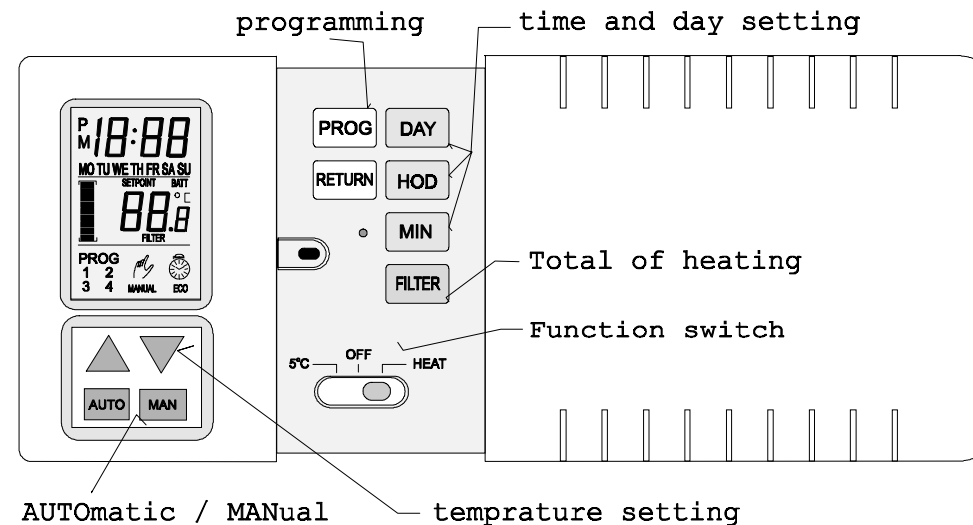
programming

time and day setting

P
M 18:88
MO TU WE TH FR SA SU
SETPOINT BATT
88.8 °C
FILTER
PROG
1 2
3 4
MANUAL ECO

PROG DAY
RETURN HOD
MIN
FILTER

Total of heating

Function switch

5°C OFF HEAT

AUTO MAN

AUTOmatic / MANual

temprature setting